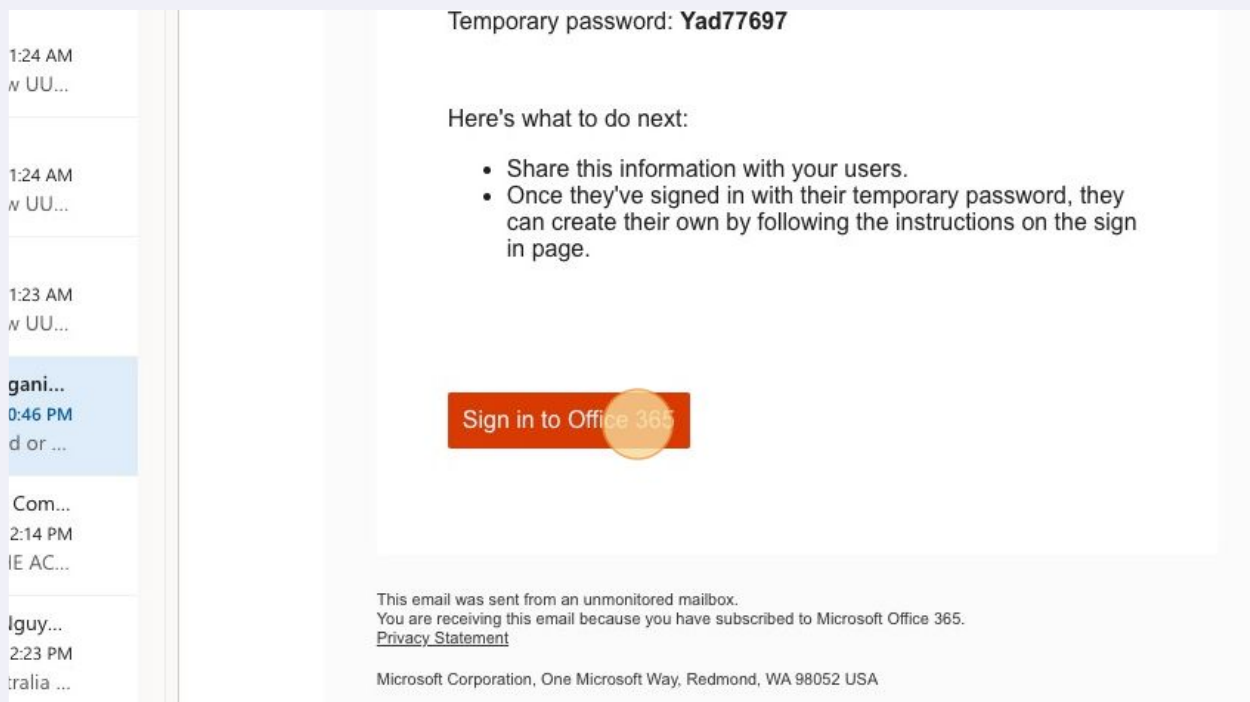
1:24 AM
v UU...

1:24 AM
v UU...

1:23 AM
v UU...

gani...
0:46 PM
d or ...

Com...
2:14 PM
IE AC...

lguy...
2:23 PM
tralia ...

Temporary password: **Yad77697**

Here's what to do next:

- Share this information with your users.
- Once they've signed in with their temporary password, they can create their own by following the instructions on the sign in page.

Sign in to Office 365

This email was sent from an unmonitored mailbox.
You are receiving this email because you have subscribed to Microsoft Office 365.
Privacy Statement

Microsoft Corporation, One Microsoft Way, Redmond, WA 98052 USA